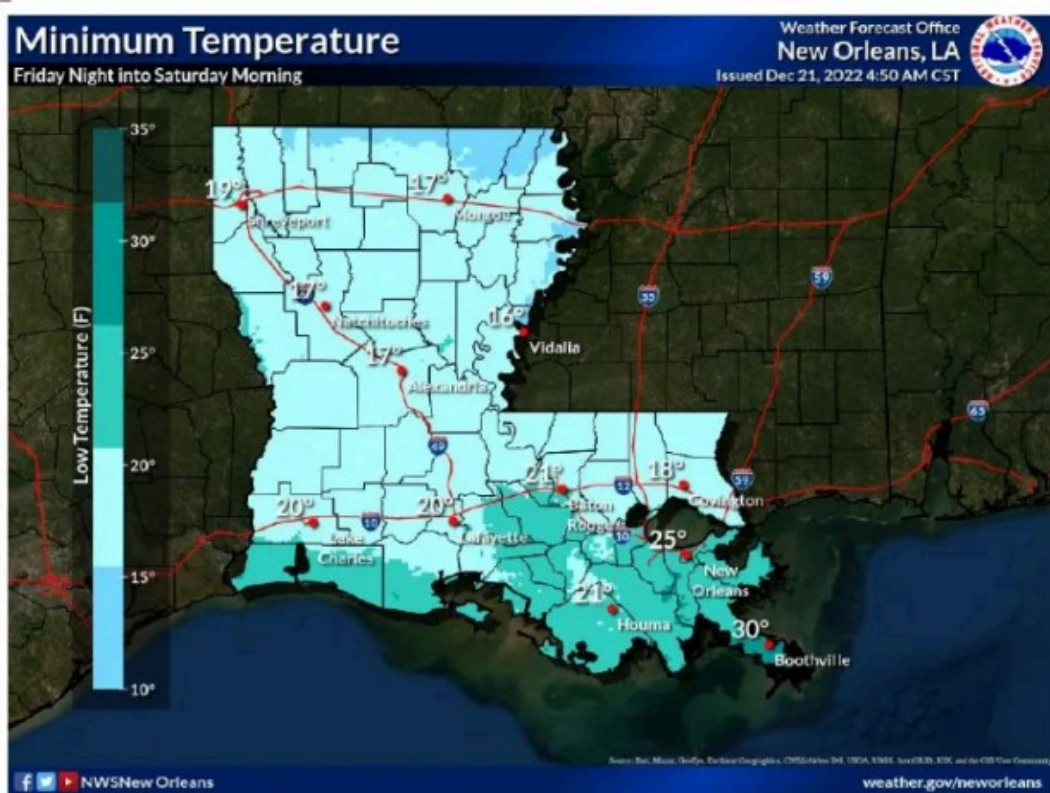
Minimum Temperature
Friday Night into Saturday Morning

Weather Forecast Office
New Orleans, LA
Issued Dec 21, 2022 4:50 AM CST

35°
30°
25°
20°
15°
10°
Low Temperature (F)

19°
Shreveport
17°
Monroe
17°
Natchitoches
16°
Vidalia
17°
Alexandria
21°
Baton Rouge
18°
Covington
20°
Lake Charles
20°
Lafayette
25°
New Orleans
21°
Houma
30°
Boothville

20
49
10
12
55
59
65

Source: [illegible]

NWSNew Orleans
weather.gov/neworleans